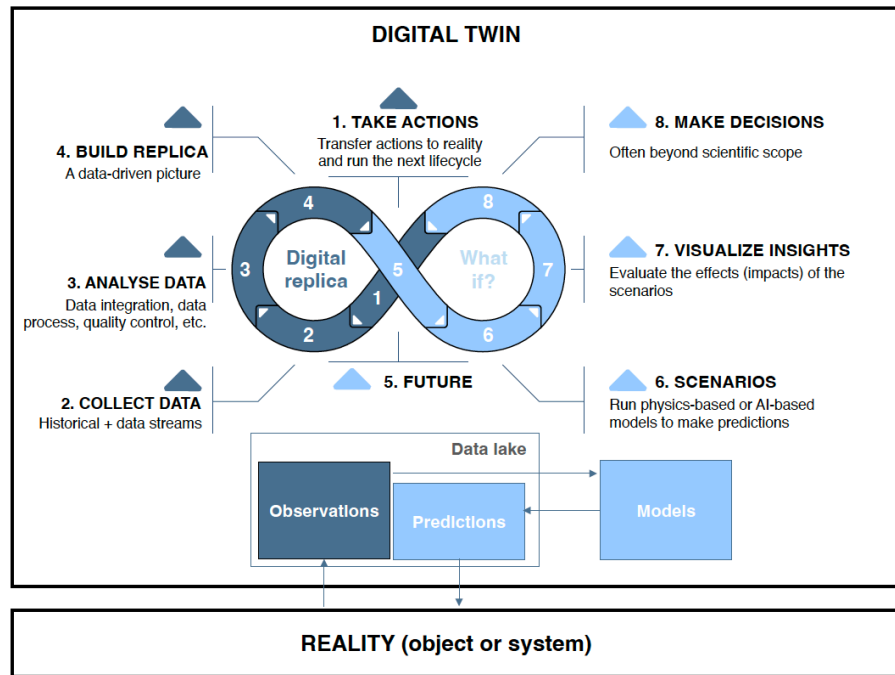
DIGITAL TWIN

1. TAKE ACTIONS
Transfer actions to reality and run the next lifecycle

4. BUILD REPLICA
A data-driven picture

8. MAKE DECISIONS
Often beyond scientific scope

3. ANALYSE DATA
Data integration, data process, quality control, etc.

7. VISUALIZE INSIGHTS
Evaluate the effects (impacts) of the scenarios

4
8
3
Digital replica
5
What if?
7
1
2
6

2. COLLECT DATA
Historical + data streams

5. FUTURE

6. SCENARIOS
Run physics-based or AI-based models to make predictions

Data lake

Observations

Predictions

Models

REALITY (object or system)